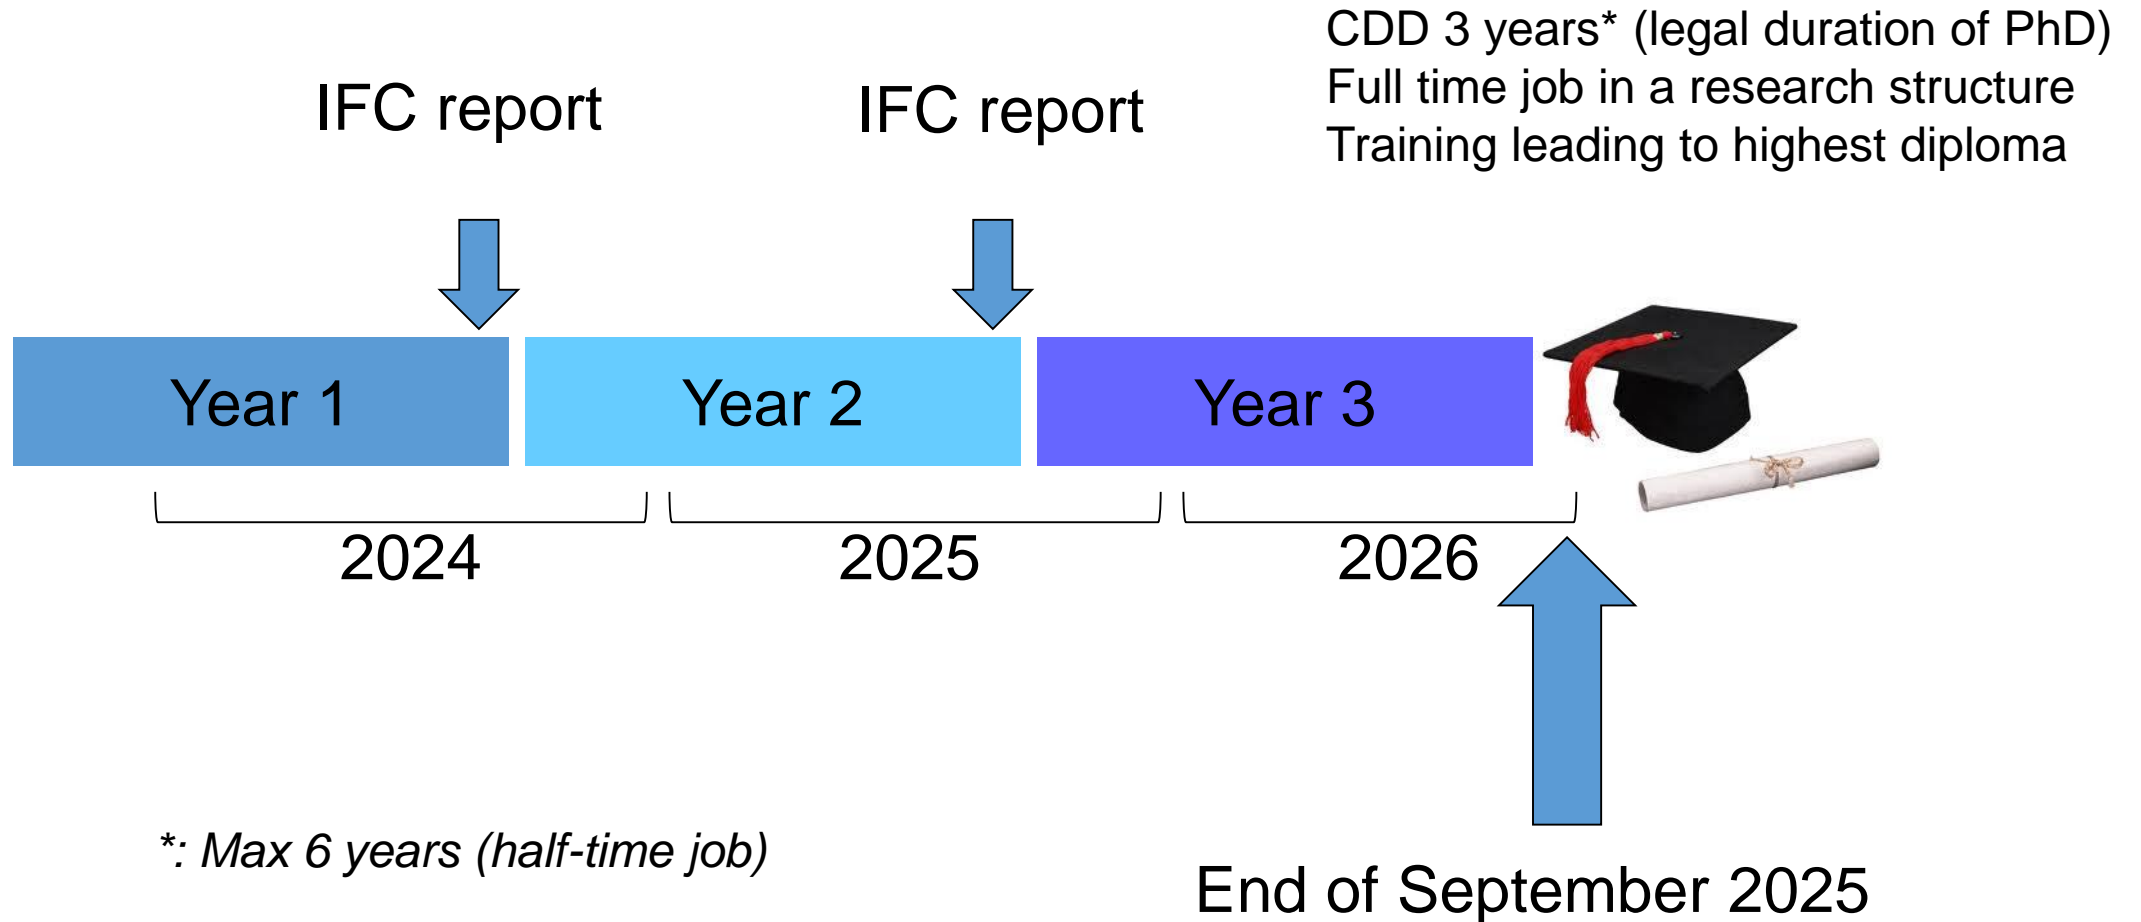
CDD 3 years* (legal duration of PhD)
Full time job in a research structure
Training leading to highest diploma

IFC report

IFC report

Year 1

Year 2

Year 3

2024

2025

2026

*: Max 6 years (half-time job)

End of September 2025